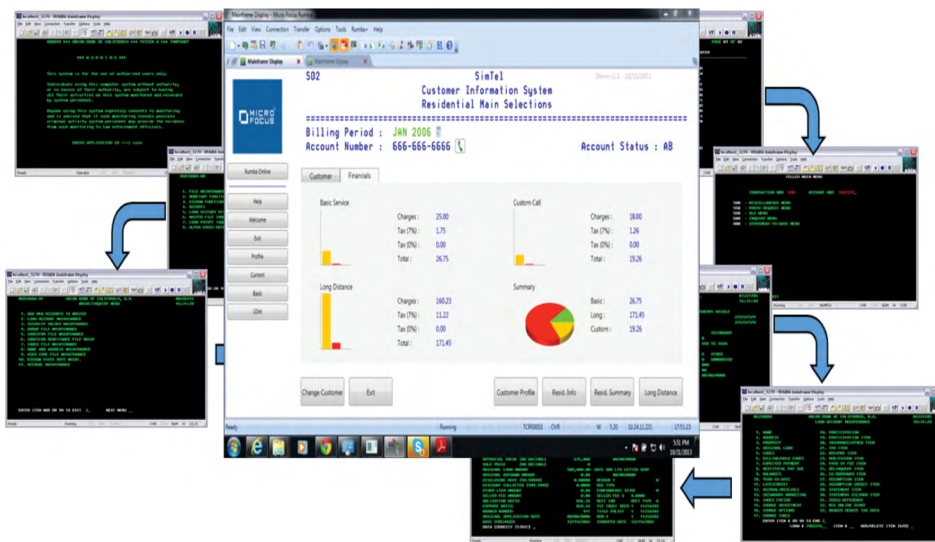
Mainframe Display - Micro Focus Rumba+

File Edit View Connection Transfer Options Tools Rumba+ Help

Mainframe Display

Mainframe Display

S02 SimTel
Customer Information System
Residential Main Selections

Demo v1.3 - 10/15/2013

MICRO FOCUS

Billing Period : JAN 2006
Account Number : 666-666-6666
Account Status : AB

Rumba Online

Help

Welcome

Exit

Profile

Current

Basic

LDist

Customer

Financials

Basic Service

Charges : 25.00
Tax (7%) : 1.75
Tax (0%) : 0.00
Total : 26.75

Custom Call

Charges : 18.00
Tax (7%) : 1.26
Tax (0%) : 0.00
Total : 19.26

Long Distance

Charges : 160.23
Tax (7%) : 11.22
Tax (0%) : 0.00
Total : 171.45

Summary

Basic : 26.75
Long : 171.45
Custom : 19.26

Change Customer

Exit

Customer Profile

Resid. Info

Resid. Summary

Long Distance

Ready

Running

TCP00003

OVR

W

5.20

10.24.11.231

17:51:23

5:51 PM
10/15/2013

This system is for the use of authorized users only.

ENTER APPLICATION ID ==>> CICS

TELLER MAIN MENU

ENTER ITEM NO OR PF3 TO EXIT

LOAN MASTER MAINTENANCE